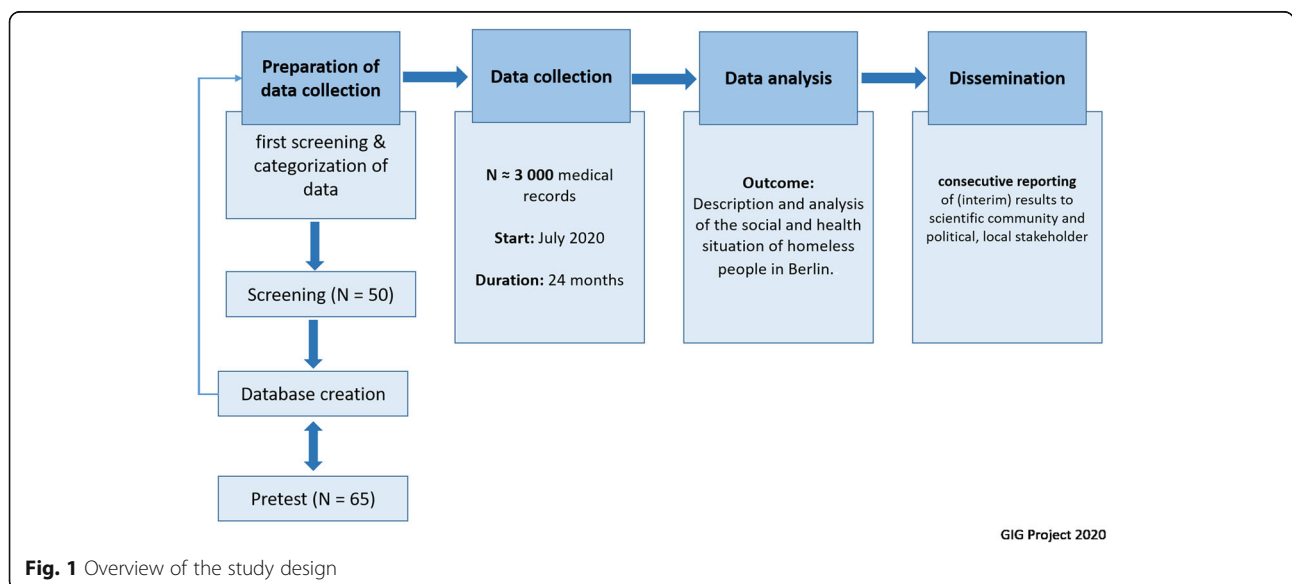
Preparation of data collection

first screening & categorization of data

Screening (N = 50)

Database creation

Pretest (N = 65)

Data collection

N ≈ 3 000 medical records

Start: July 2020

Duration: 24 months

Data analysis

Outcome:
Description and analysis of the social and health situation of homeless people in Berlin.

Dissemination

consecutive reporting of (interim) results to scientific community and political, local stakeholder

GIG Project 2020

Fig. 1 Overview of the study design